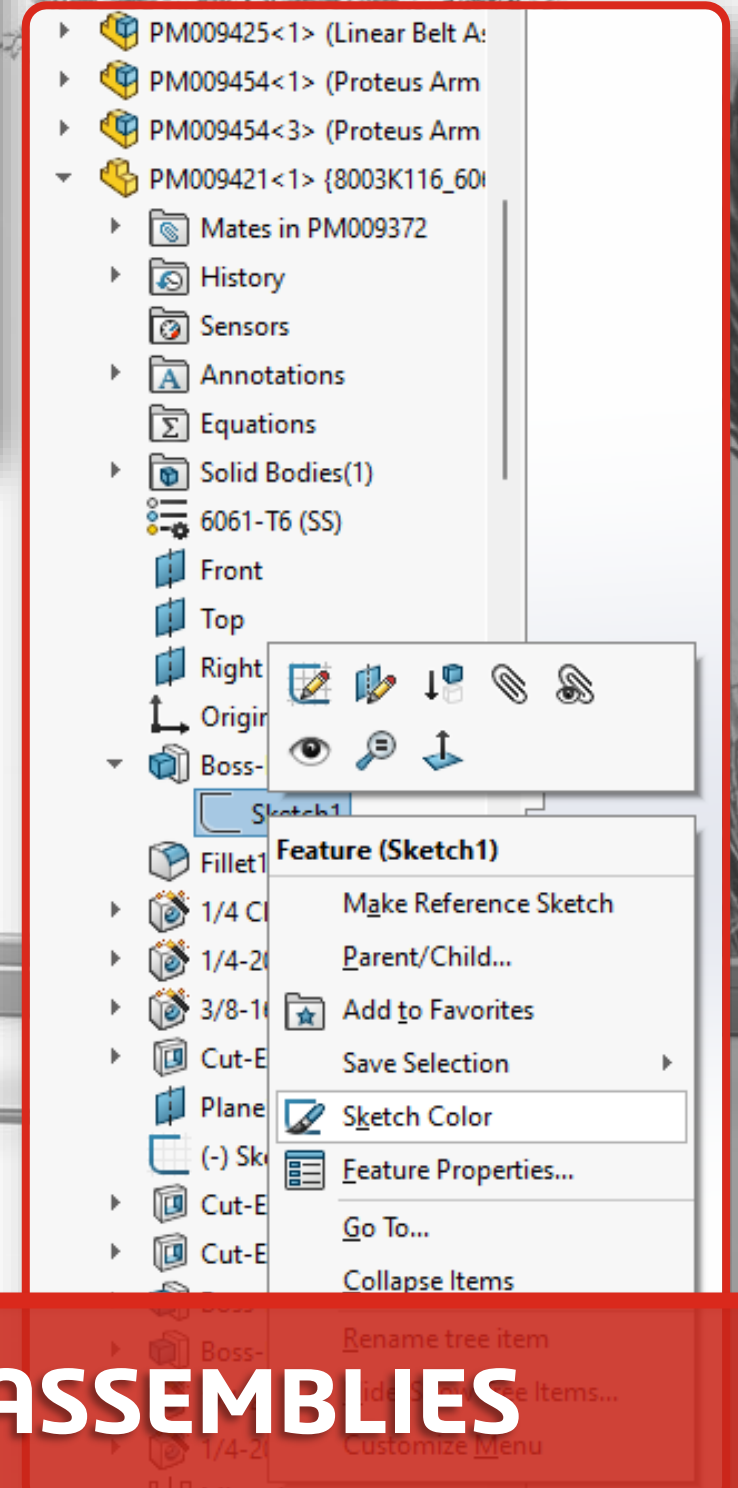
PM009425<1> (Linear Belt A
PM009454<1> (Proteus Arm
PM009454<3> (Proteus Arm
PM009421<1> {8003K116_60
Mates in PM009372
History
Sensors
Annotations
Equations
Solid Bodies(1)
6061-T6 (SS)
Front
Top
Right
Origi
Boss-
Sketch1
Fillet1
1/4 C
1/4-2
3/8-1
Cut-E
Plane
(-) Sk
Cut-E
Cut-E
Boss
Boss-
1/4-2

Feature (Sketch1)
Make Reference Sketch
Parent/Child...
Add to Favorites
Save Selection
Sketch Color
Feature Properties...
Go To...
Collapse Items
Rename tree item
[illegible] Items...
Customize Menu

ASSEMBLIES